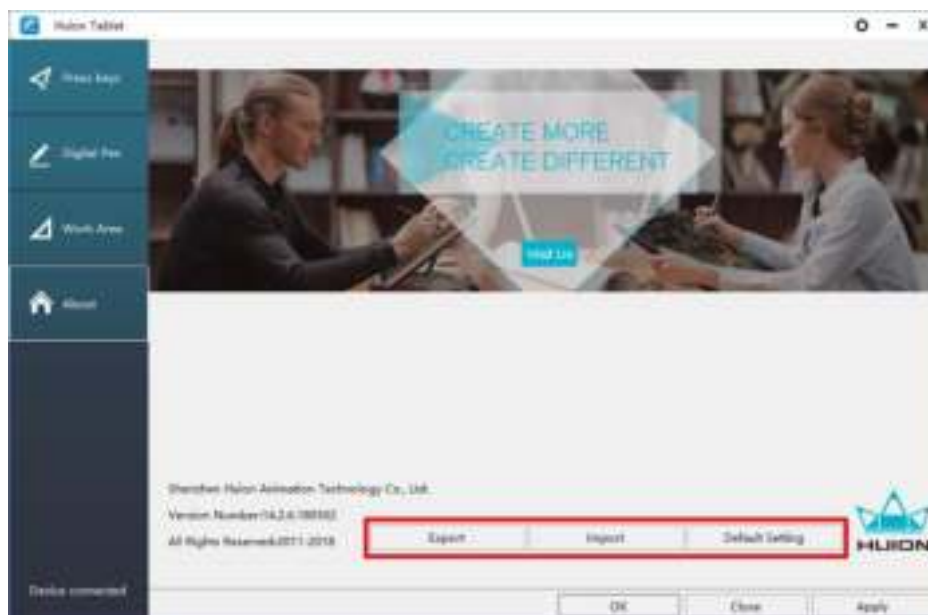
Huion Tablet

Press keys

Digital Pen

Work Area

About

CREATE MORE
CREATE DIFFERENT

Visit Us

Shenzhen Huion Animation Technology Co., Ltd.

Version Number:14.2.6.180502

All Rights Reserved©2011-2018

Export

Import

Default Setting

HUION

Device connected

OK

Close

Apply